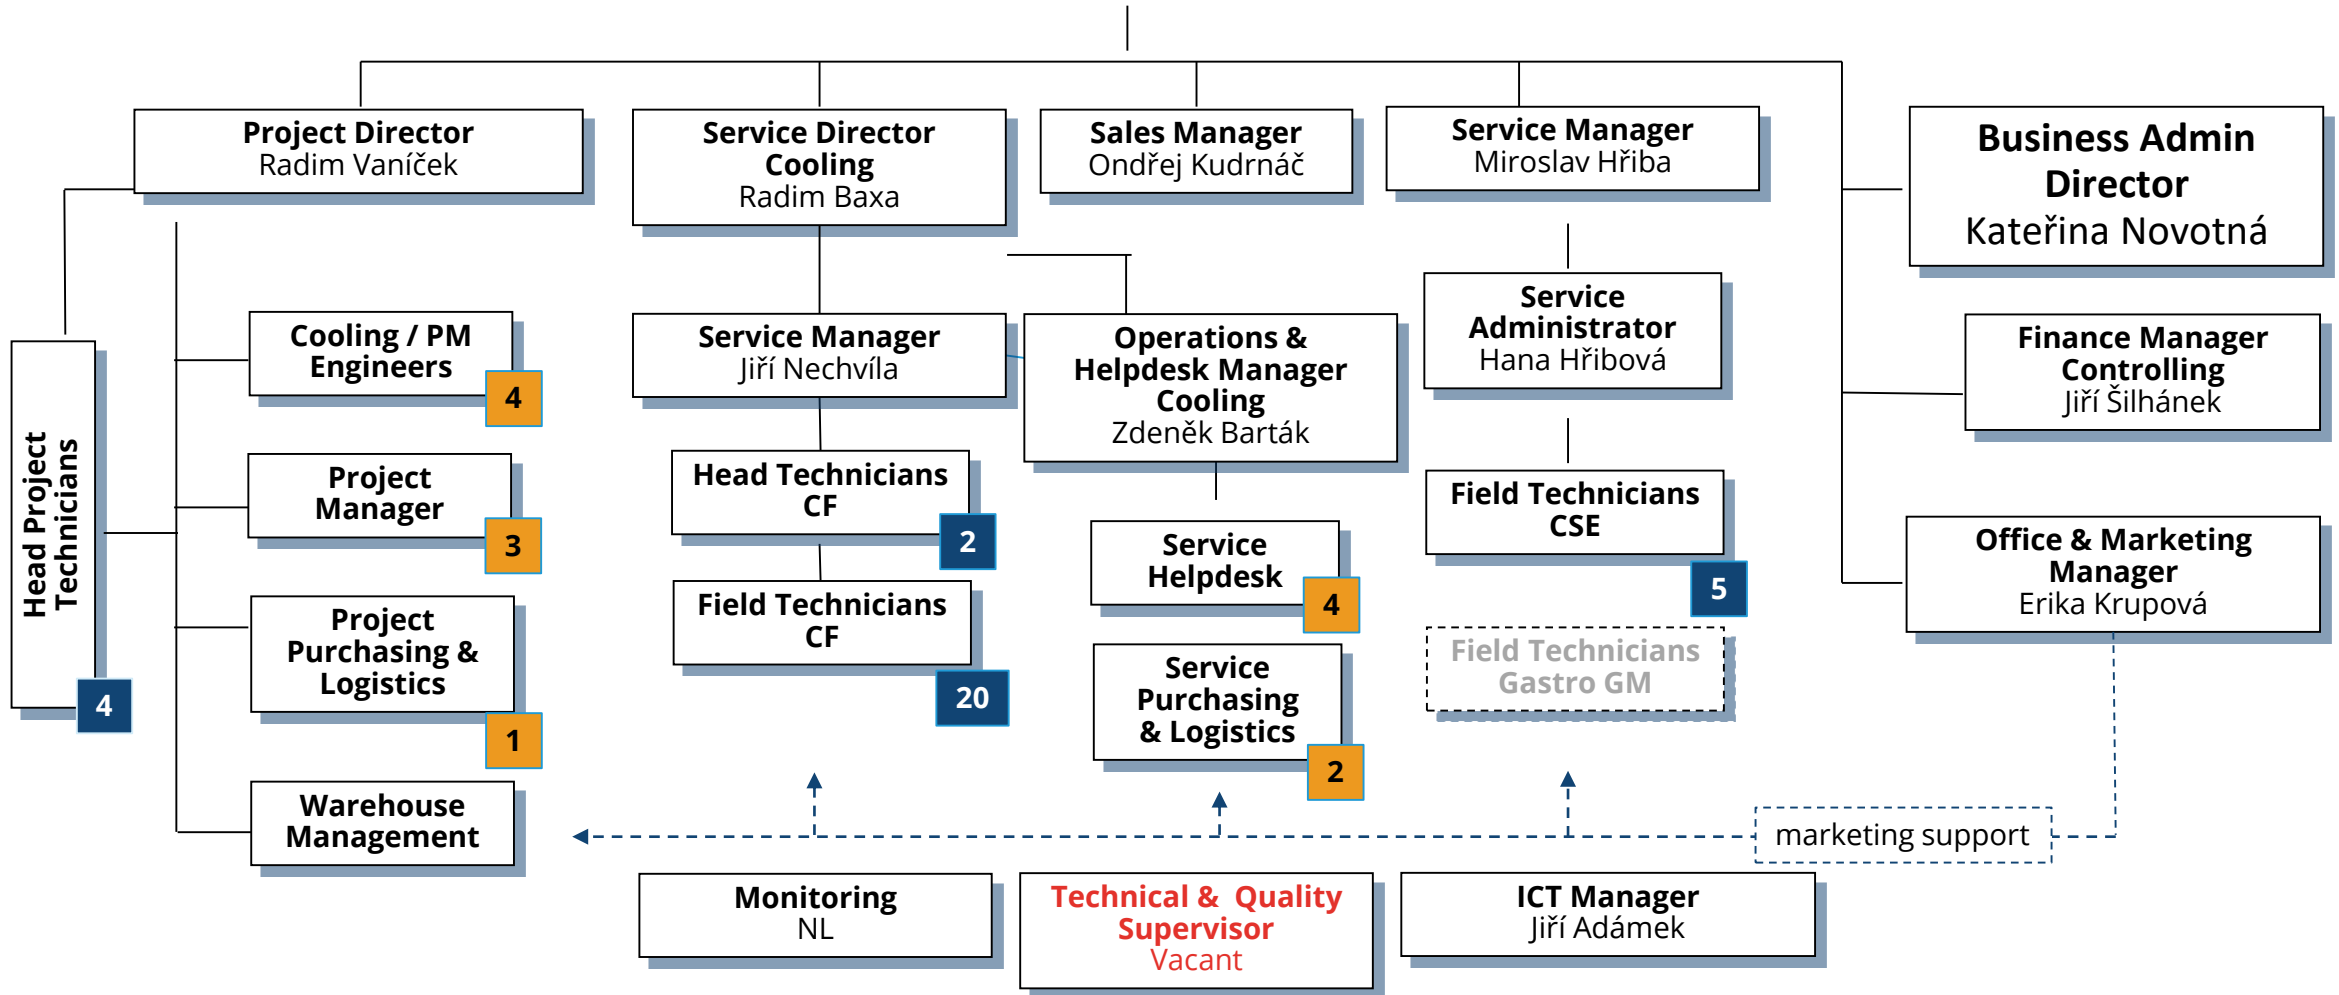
Project Director
Radim Vaníček

Service Director
Cooling
Radim Baxa

Sales Manager
Ondřej Kudrnáč

Service Manager
Miroslav Hřiba

Business Admin Director
Kateřina Novotná

Head Project Technicians
4

Cooling / PM Engineers
4

Project Manager
3

Project Purchasing & Logistics
1

Warehouse Management

Service Manager
Jiří Nechvíla

Head Technicians CF
2

Field Technicians CF
20

Operations & Helpdesk Manager Cooling
Zdeněk Barták

Service Helpdesk
4

Service Purchasing & Logistics
2

Service Administrator
Hana Hřibová

Field Technicians CSE
5

Field Technicians Gastro GM

Finance Manager Controlling
Jiří Šilhánek

Office & Marketing Manager
Erika Krupová

marketing support

Monitoring
NL

Technical & Quality Supervisor
Vacant

ICT Manager
Jiří Adámek